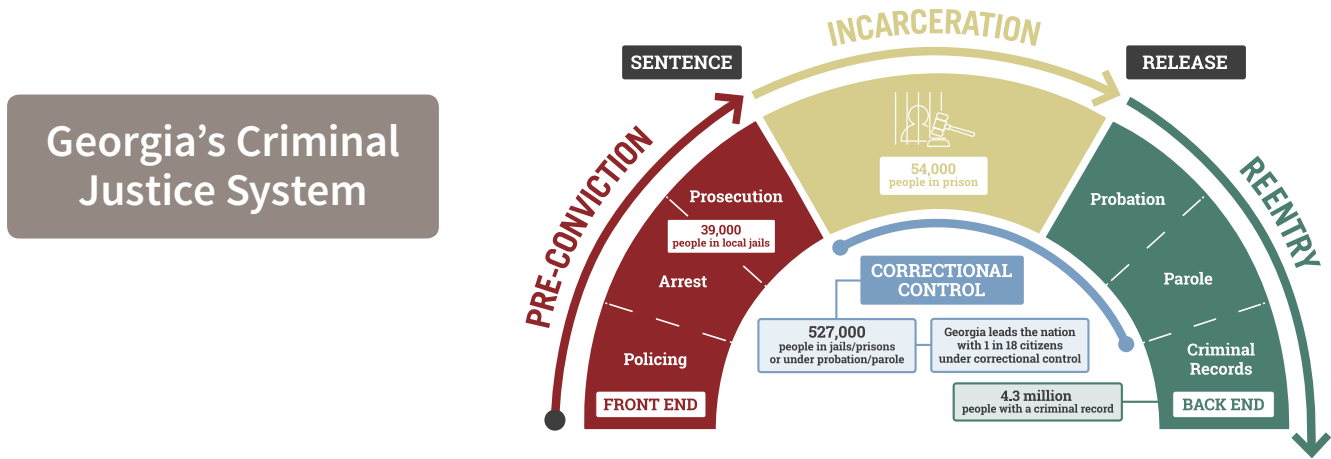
Georgia's Criminal Justice System

SENTENCE

INCARCERATION

RELEASE

PRE-CONVICTION

Prosecution

39,000 people in local jails

Arrest

Policing

FRONT END

54,000 people in prison

CORRECTIONAL CONTROL

527,000 people in jails/prisons or under probation/parole

Georgia leads the nation with 1 in 18 citizens under correctional control

REENTRY

Probation

Parole

Criminal Records

4.3 million people with a criminal record

BACK END